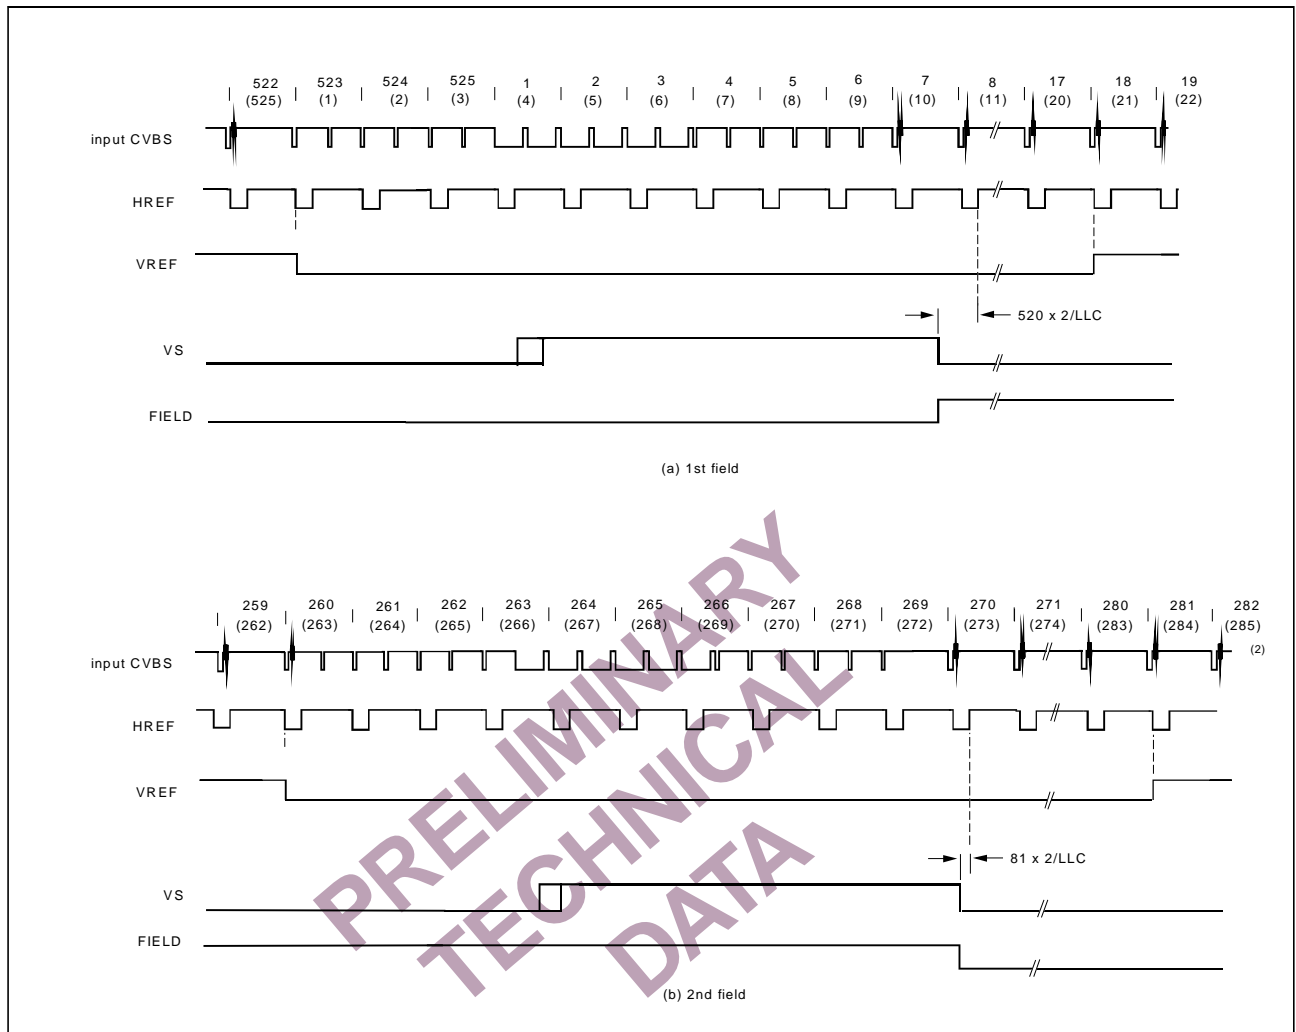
522 (525) 523 (1) 524 (2) 525 (3) 1 (4) 2 (5) 3 (6) 4 (7) 5 (8) 6 (9) 7 (10) 8 (11) 17 (20) 18 (21) 19 (22)

input CVBS

HREF

VREF

520 x 2/LLC

VS

FIELD

(a) 1st field

259 (262) 260 (263) 261 (264) 262 (265) 263 (266) 264 (267) 265 (268) 266 (269) 267 (270) 268 (271) 269 (272) 270 (273) 271 (274) 280 (283) 281 (284) 282 (285)

input CVBS

(2)

HREF

VREF

81 x 2/LLC

VS

FIELD

(b) 2nd field

PRELIMINARY TECHNICAL DATA